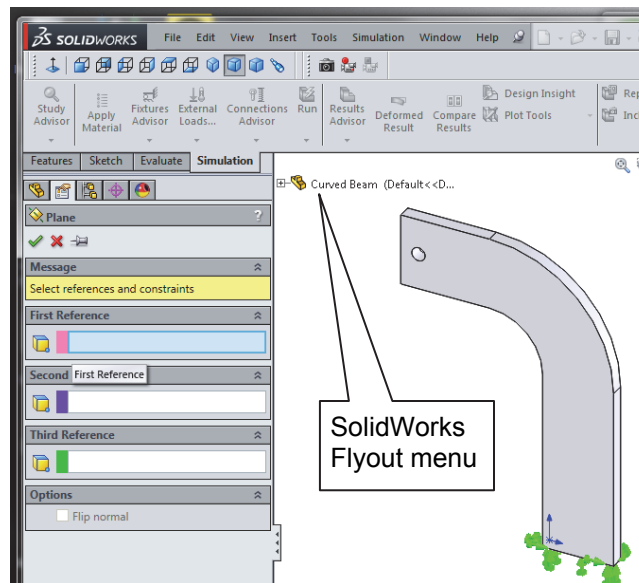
SOLIDWORKS File Edit View Insert Tools Simulation Window Help

Study Advisor | Apply Material | Fixtures Advisor | External Loads... | Connections Advisor | Run | Results Advisor | Deformed Result | Compare Results | Design Insight | Plot Tools | Rep | Inc

Features | Sketch | Evaluate | Simulation

Curved Beam (Default<<D...

Plane

Message

Select references and constraints

First Reference

Second First Reference

Third Reference

Options

Flip normal

SolidWorks Flyout menu